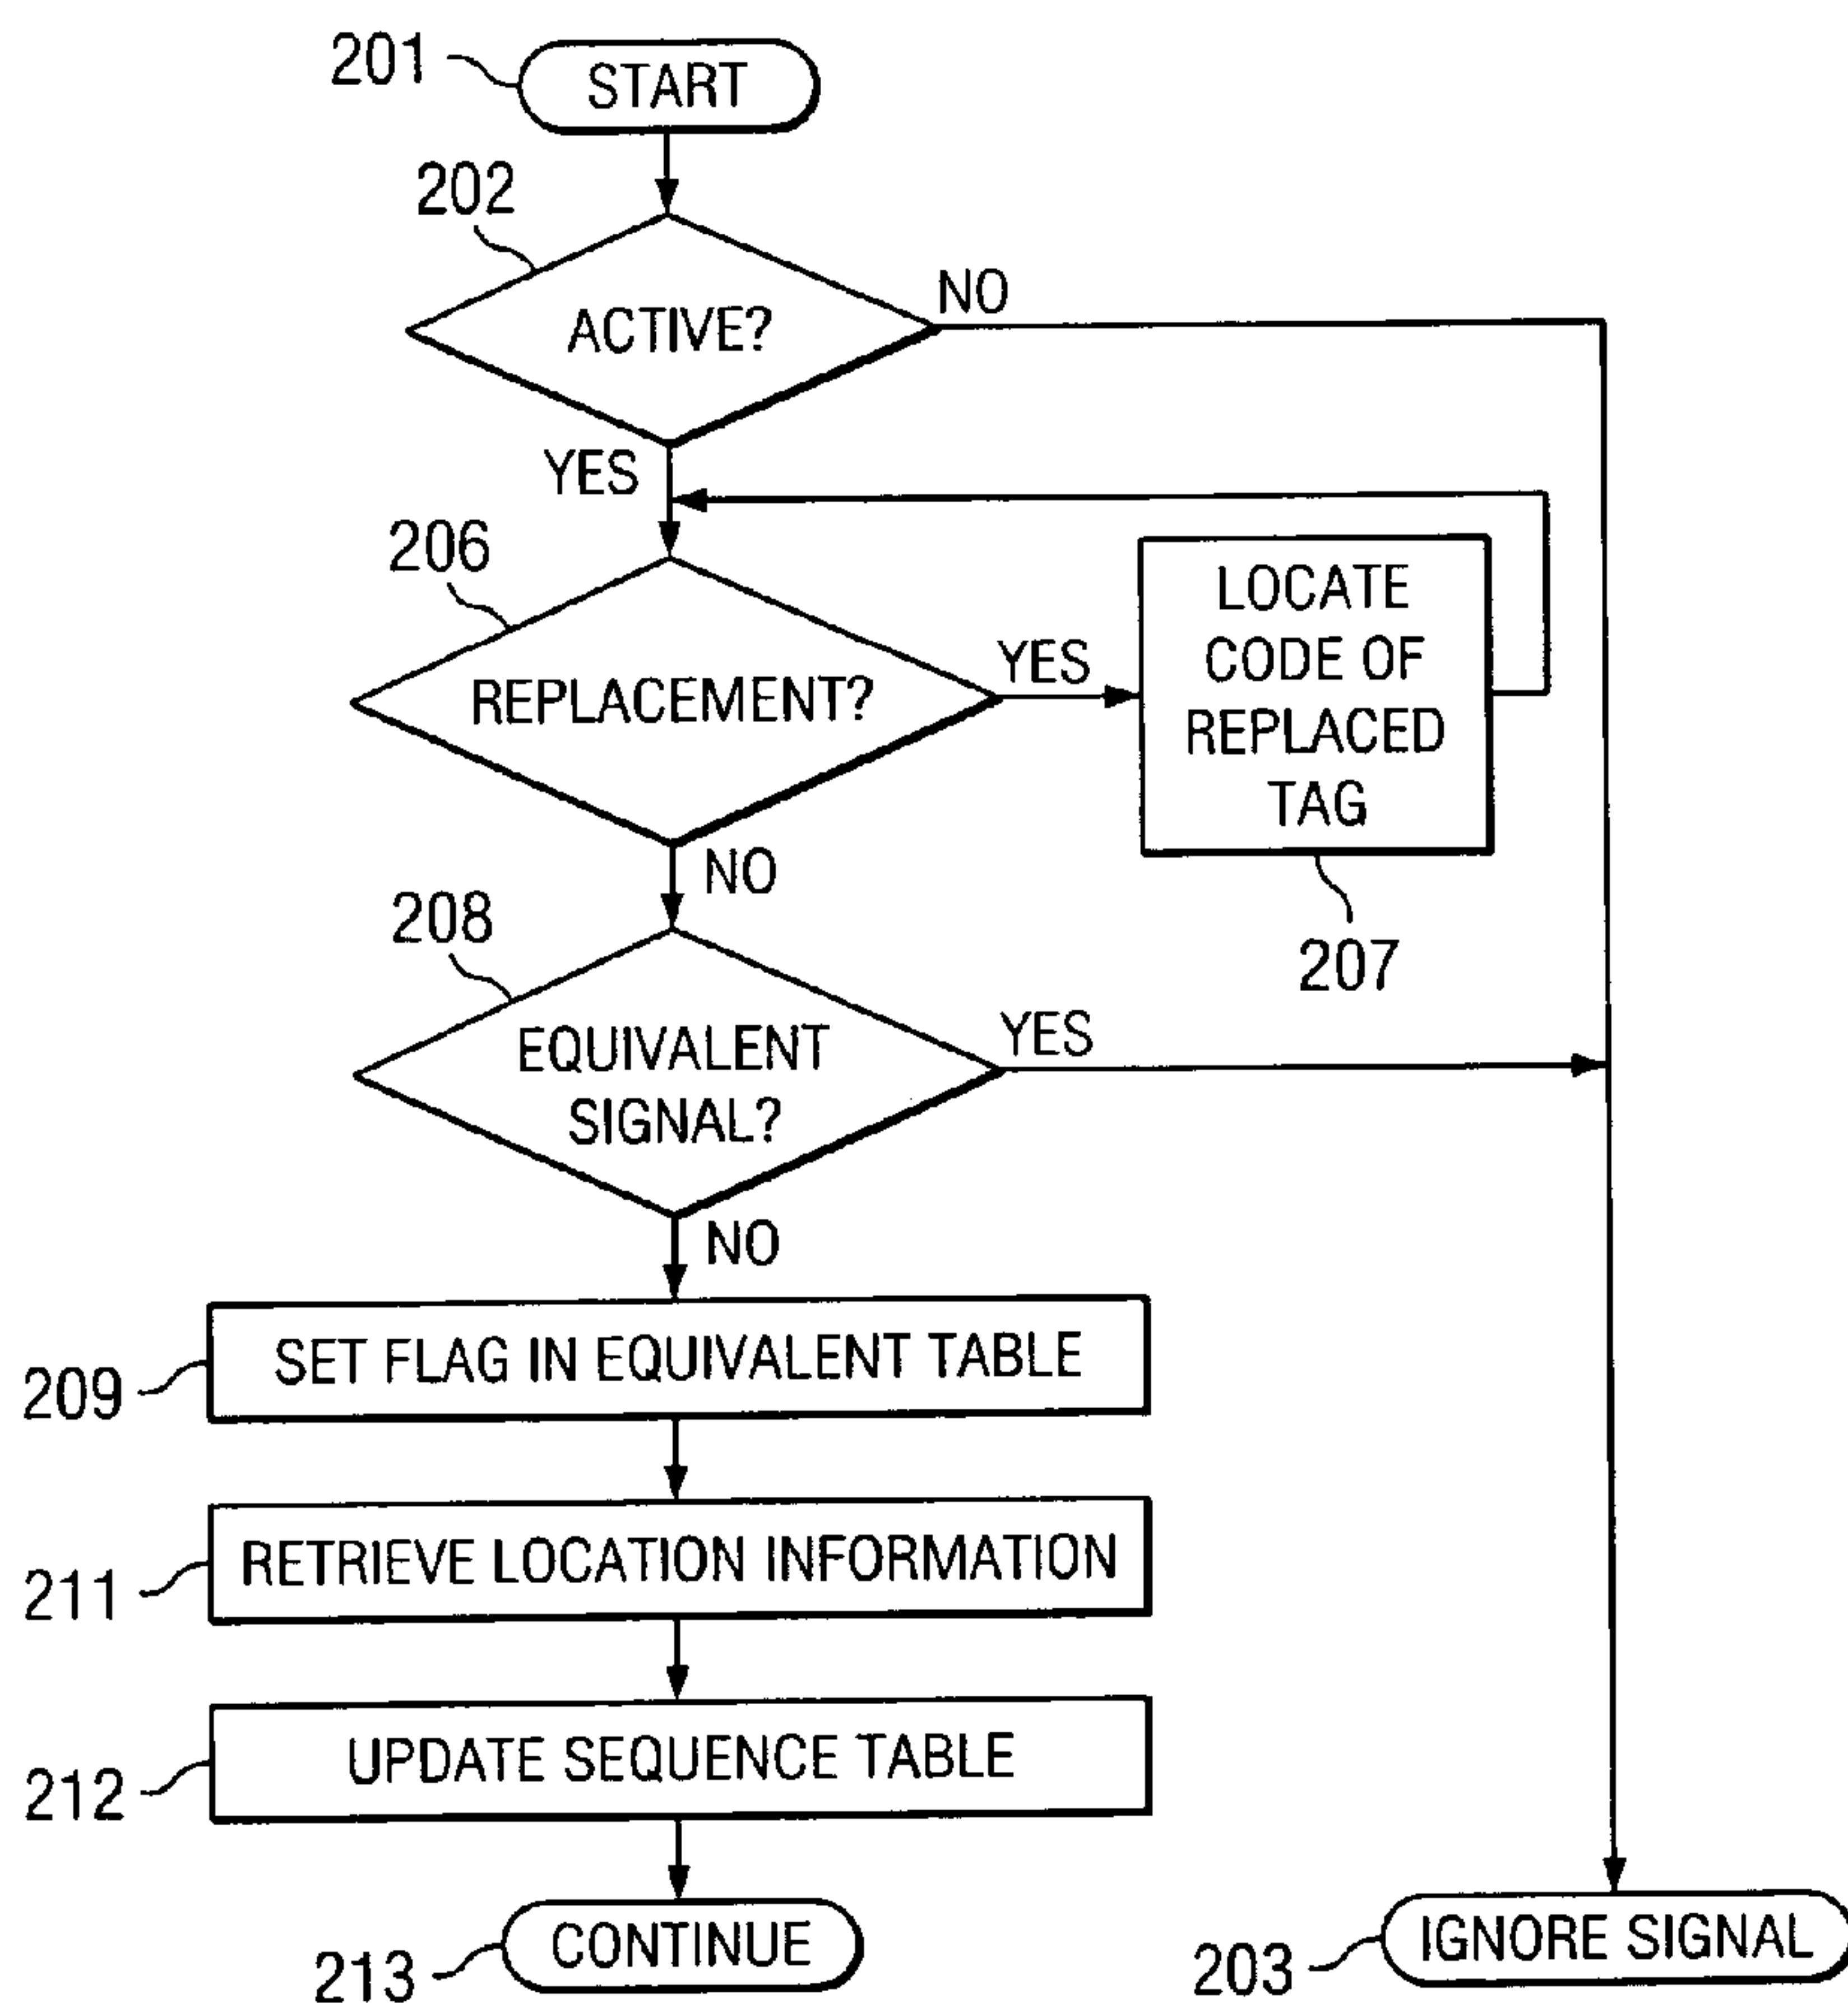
201
START
202
ACTIVE?
NO
YES
206
REPLACEMENT?
YES
LOCATE CODE OF REPLACED TAG
207
NO
208
EQUIVALENT SIGNAL?
YES
NO
209
SET FLAG IN EQUIVALENT TABLE
211
RETRIEVE LOCATION INFORMATION
212
UPDATE SEQUENCE TABLE
213
CONTINUE
203
IGNORE SIGNAL